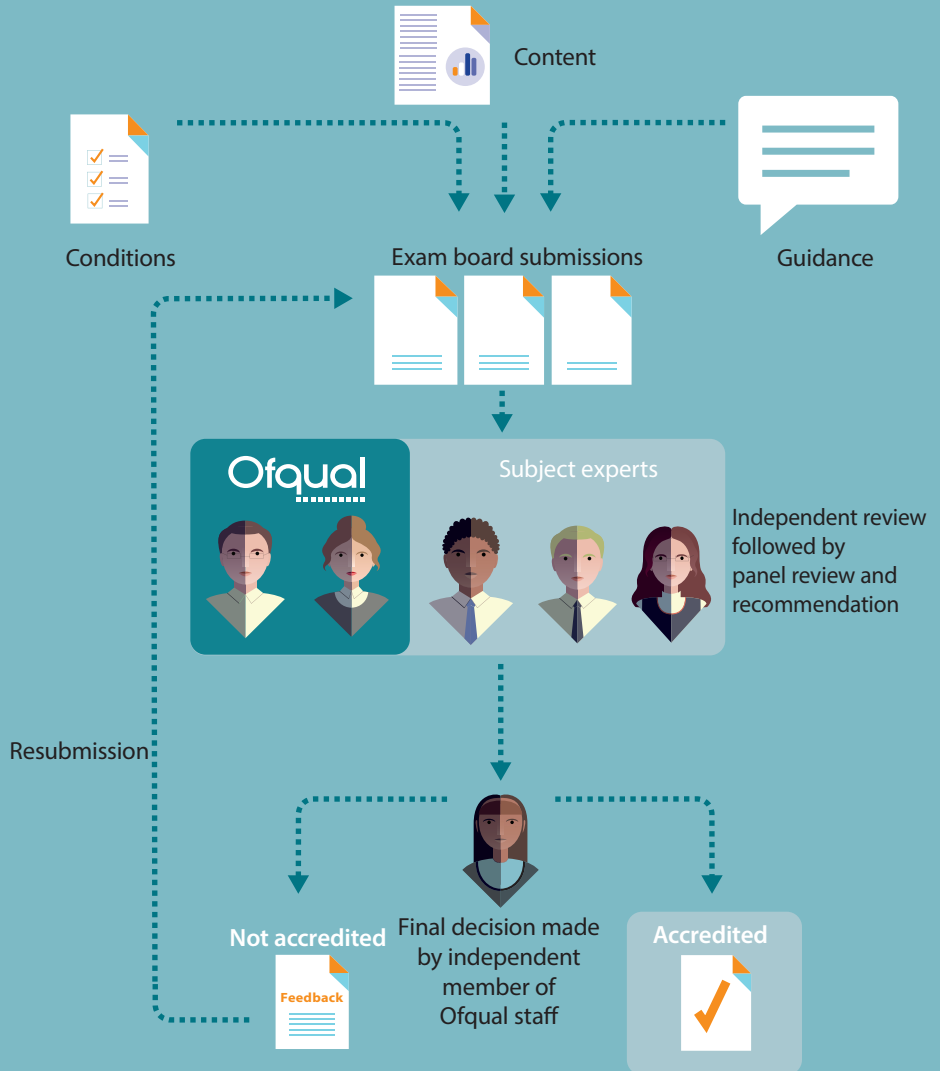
Content

Conditions

Exam board submissions

Guidance

Ofqual

Subject experts

Independent review followed by panel review and recommendation

Resubmission

Not accredited

Feedback

Final decision made by independent member of Ofqual staff

Accredited